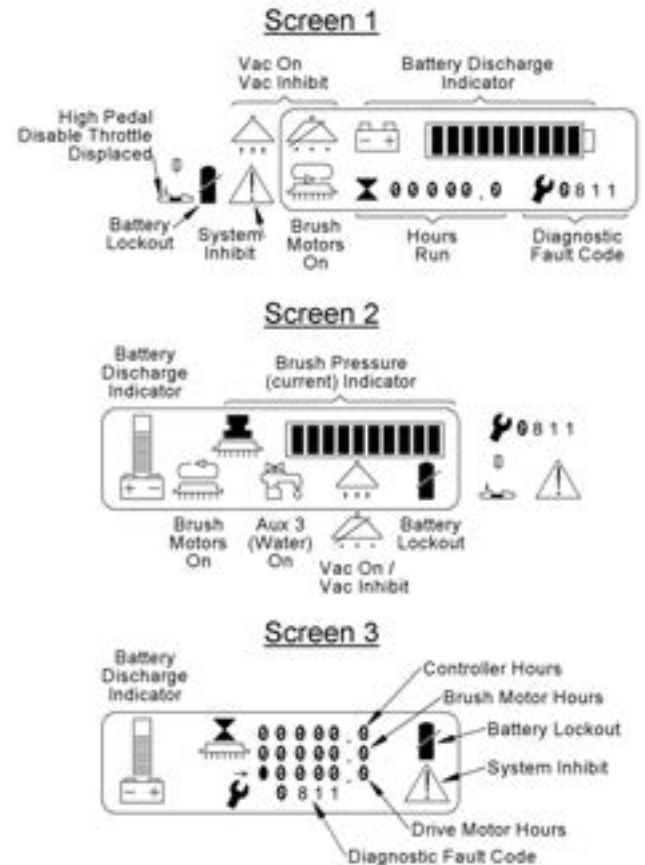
Screen 1

Vac On
Vac Inhibit

Battery Discharge
Indicator

High Pedal
Disable Throttle
Displaced

00000.0

0811

Battery
Lockout

System
Inhibit

Brush
Motors
On

Hours
Run

Diagnostic
Fault Code

Screen 2

Battery
Discharge
Indicator

Brush Pressure
(current) Indicator

0811

Brush
Motors
On

Aux 3
(Water)
On

Battery
Lockout

Vac On /
Vac Inhibit

Screen 3

Battery
Discharge
Indicator

Controller Hours

Brush Motor Hours

Battery Lockout

System Inhibit

00000.0
00000.0
00000.0
0811

Drive Motor Hours

Diagnostic Fault Code